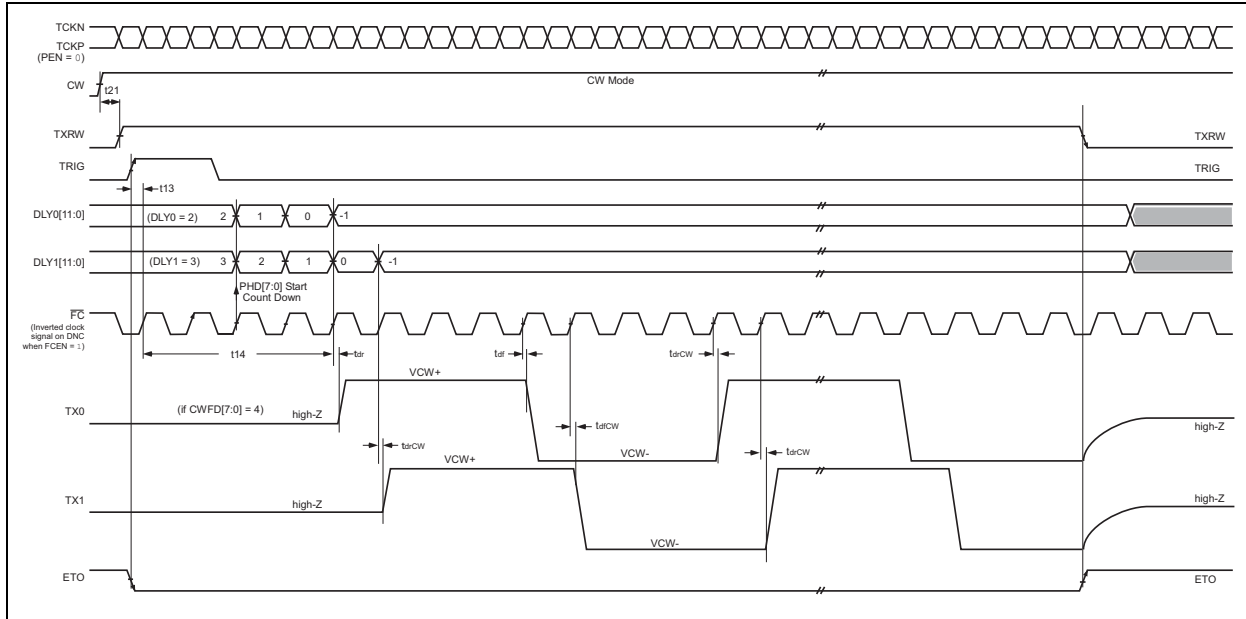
TCKN
TCKP
(PEN = 0)

CW
t21
CW Mode

TXRW
TXRW

TRIG
t13
TRIG

DLY0[11:0]
(DLY0 = 2) 2 1 0 -1

DLY1[11:0]
(DLY1 = 3) 3 2 1 0 -1

PHD[7:0] Start Count Down

$\overline{FC}$
(Inverted clock signal on DNC when FCEN = 1)

t14
tdr
tdf
tdrCW

TX0
(if CWFD[7:0] = 4)
high-Z
VCW+
tdfCW
VCW-
high-Z

tdrCW
tdrCW

TX1
high-Z
VCW+
VCW-
high-Z

ETO
ETO